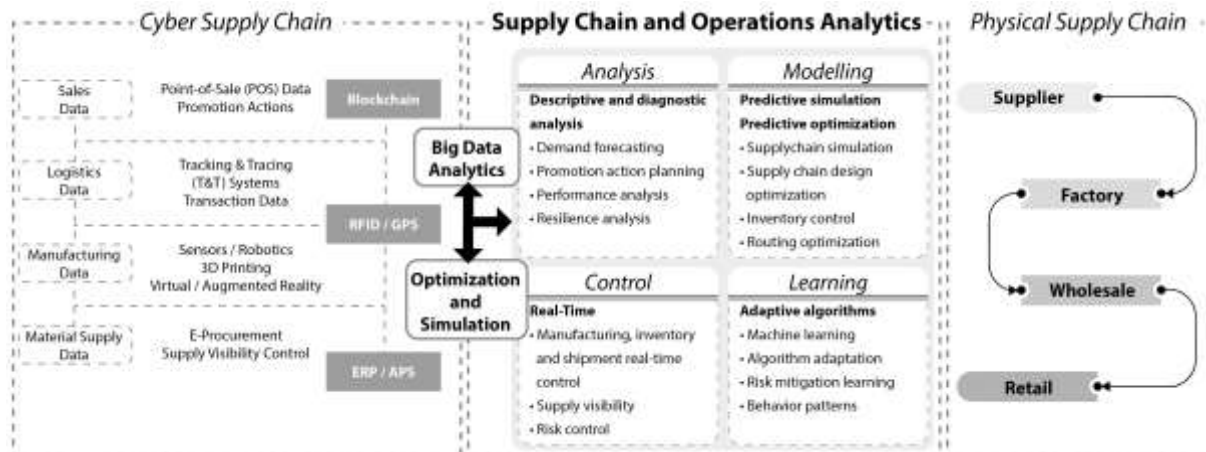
Cyber Supply Chain

Sales Data

Point-of-Sale (POS) Data
Promotion Actions

Blockchain

Logistics Data

Tracking & Tracing (T&T) Systems
Transaction Data

RFID / GPS

Manufacturing Data

Sensors / Robotics
3D Printing
Virtual / Augmented Reality

Material Supply Data

E-Procurement
Supply Visibility Control

ERP / APS

Supply Chain and Operations Analytics

Big Data Analytics

Optimization and Simulation

Analysis
Descriptive and diagnostic analysis
• Demand forecasting
• Promotion action planning
• Performance analysis
• Resilience analysis

Modelling
Predictive simulation
Predictive optimization
• Supplychain simulation
• Supply chain design optimization
• Inventory control
• Routing optimization

Control
Real-Time
• Manufacturing, inventory and shipment real-time control
• Supply visibility
• Risk control

Learning
Adaptive algorithms
• Machine learning
• Algorithm adaptation
• Risk mitigation learning
• Behavior patterns

Physical Supply Chain

Supplier

Factory

Wholesale

Retail